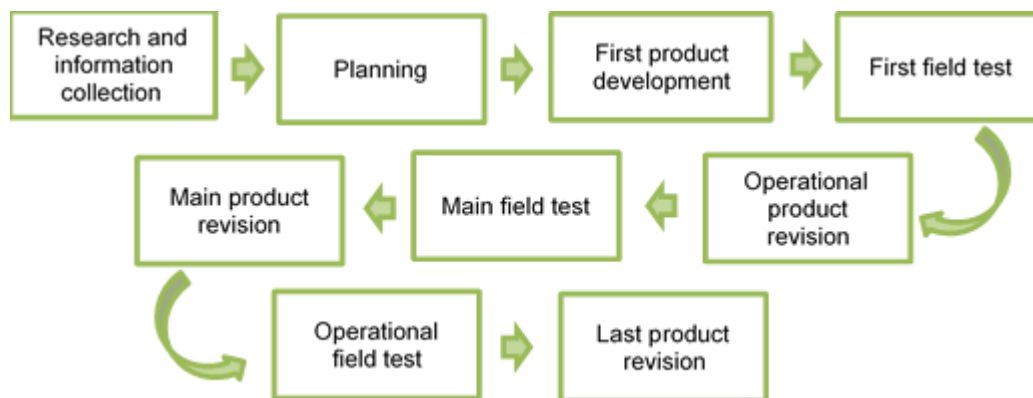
Research and information collection

Planning

First product development

First field test

Operational product revision

Main field test

Main product revision

Operational field test

Last product revision